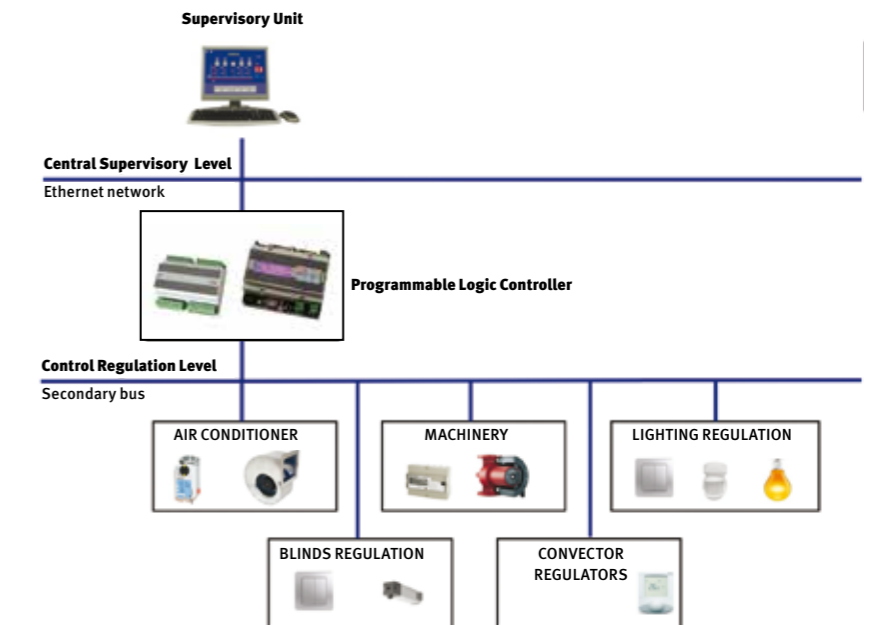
Supervisory Unit

Central Supervisory Level

Ethernet network

Programmable Logic Controller

Control Regulation Level

Secondary bus

AIR CONDITIONER

MACHINERY

LIGHTING REGULATION

BLINDS REGULATION

CONVECTOR REGULATORS